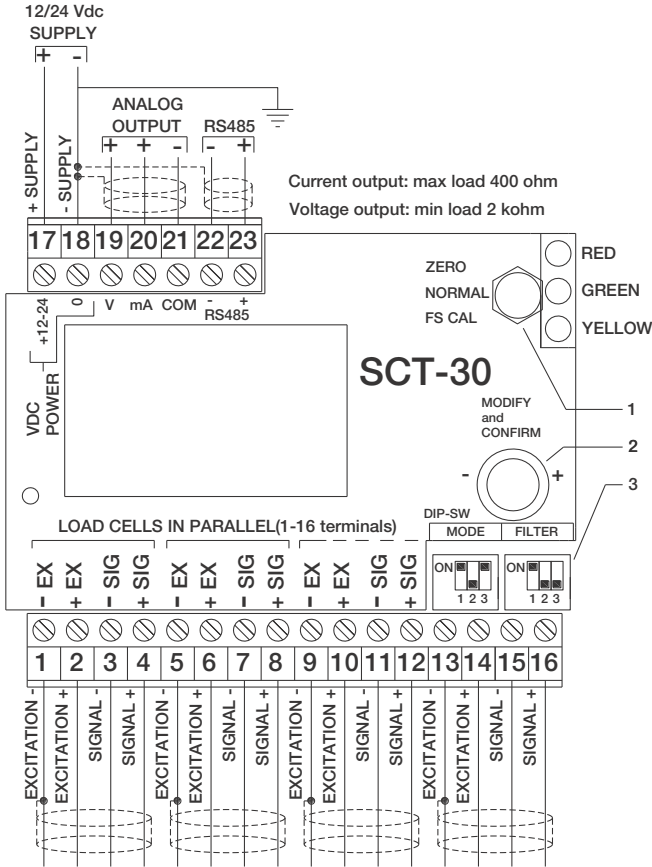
12/24 Vdc
SUPPLY
+ -

ANALOG
OUTPUT
+ + -

RS485
- +

+ SUPPLY
- SUPPLY

Current output: max load 400 ohm
Voltage output: min load 2 kohm

17 18 19 20 21 22 23

+12-24 0 V mA COM - + RS485

RED
GREEN
YELLOW

ZERO
NORMAL
FS CAL

SCT-30

VDC POWER

MODIFY and CONFIRM

1
2
3

- +

DIP-SW
MODE FILTER

ON 1 2 3
ON 1 2 3

LOAD CELLS IN PARALLEL(1-16 terminals)

- EX + EX - SIG + SIG - EX + EX - SIG + SIG - EX + EX - SIG + SIG

1 2 3 4 5 6 7 8 9 10 11 12 13 14 15 16

EXCITATION - EXCITATION + SIGNAL - SIGNAL + EXCITATION - EXCITATION + SIGNAL - SIGNAL + EXCITATION - EXCITATION + SIGNAL - SIGNAL + EXCITATION - EXCITATION + SIGNAL - SIGNAL +